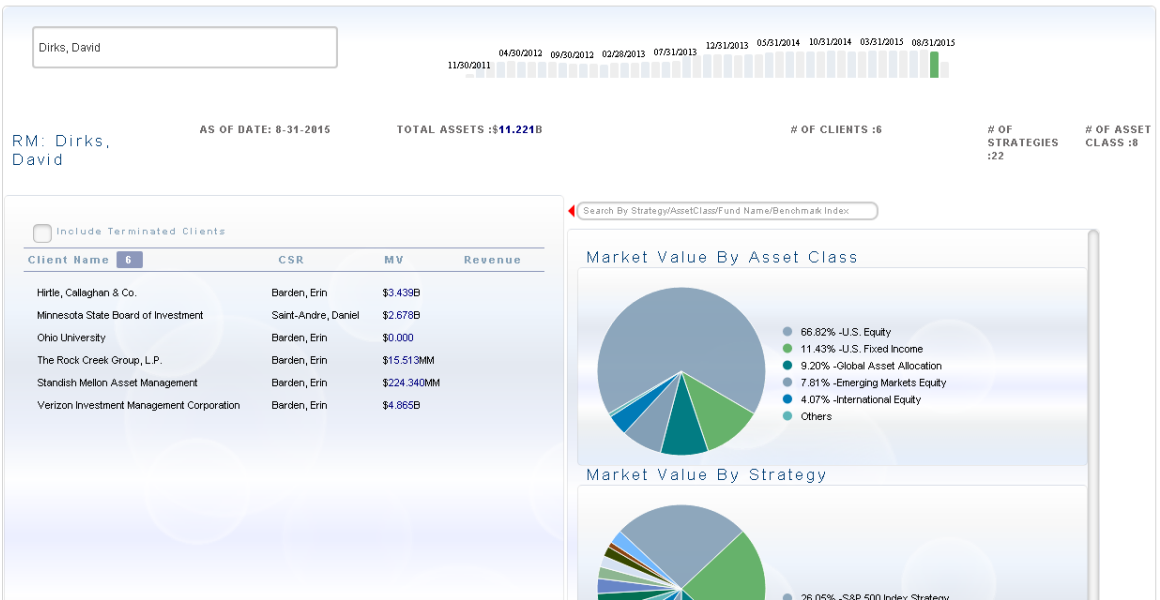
Dirks, David

11/30/2011 04/30/2012 09/30/2012 02/28/2013 07/31/2013 12/31/2013 05/31/2014 10/31/2014 03/31/2015 08/31/2015

RM: Dirks, David

AS OF DATE: 8-31-2015

TOTAL ASSETS :$11.221B

# OF CLIENTS :6

# OF STRATEGIES :22

# OF ASSET CLASS :8

Include Terminated Clients

| Client Name 6 | CSR | MV | Revenue |
|---|---|---|---|
| Hirtle, Callaghan & Co. | Barden, Erin | $3.439B | |
| Minnesota State Board of Investment | Saint-Andre, Daniel | $2.678B | |
| Ohio University | Barden, Erin | $0.000 | |
| The Rock Creek Group, L.P. | Barden, Erin | $15.513MM | |
| Standish Mellon Asset Management | Barden, Erin | $224.340MM | |
| Verizon Investment Management Corporation | Barden, Erin | $4.865B | |

Search By Strategy/AssetClass/Fund Name/Benchmark Index

Market Value By Asset Class

66.82% -U.S. Equity
11.43% -U.S. Fixed Income
9.20% -Global Asset Allocation
7.81% -Emerging Markets Equity
4.07% -International Equity
Others

Market Value By Strategy

26.05% -S&P 500 Index Strategy